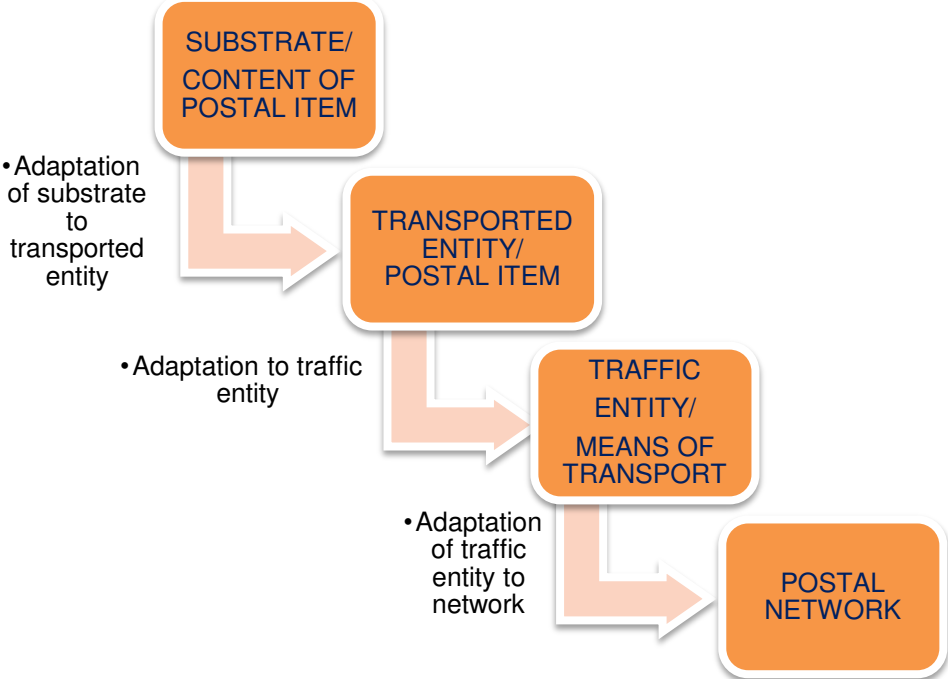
SUBSTRATE/ CONTENT OF POSTAL ITEM

• Adaptation of substrate to transported entity

TRANSPORTED ENTITY/ POSTAL ITEM

• Adaptation to traffic entity

TRAFFIC ENTITY/ MEANS OF TRANSPORT

• Adaptation of traffic entity to network

POSTAL NETWORK